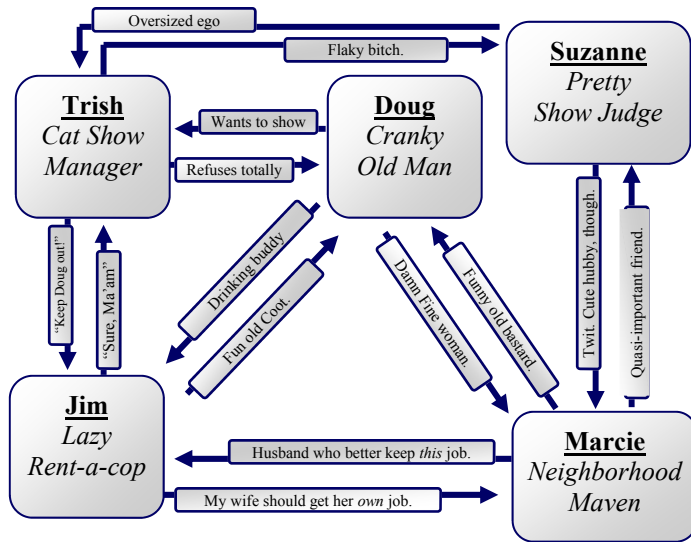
Oversized ego

Flaky bitch.

Trish
Cat Show Manager

Doug
Cranky Old Man

Suzanne
Pretty Show Judge

Wants to show

Refuses totally

"Keep Doug out!"

"Sure, Ma'am"

Drinking buddy

Fun old Coot.

Damn Fine woman.

Funny old bastard.

Twit. Cute hubby, though.

Quasi-important friend.

Jim
Lazy Rent-a-cop

Marcie
Neighborhood Maven

Husband who better keep *this* job.

My wife should get her *own* job.